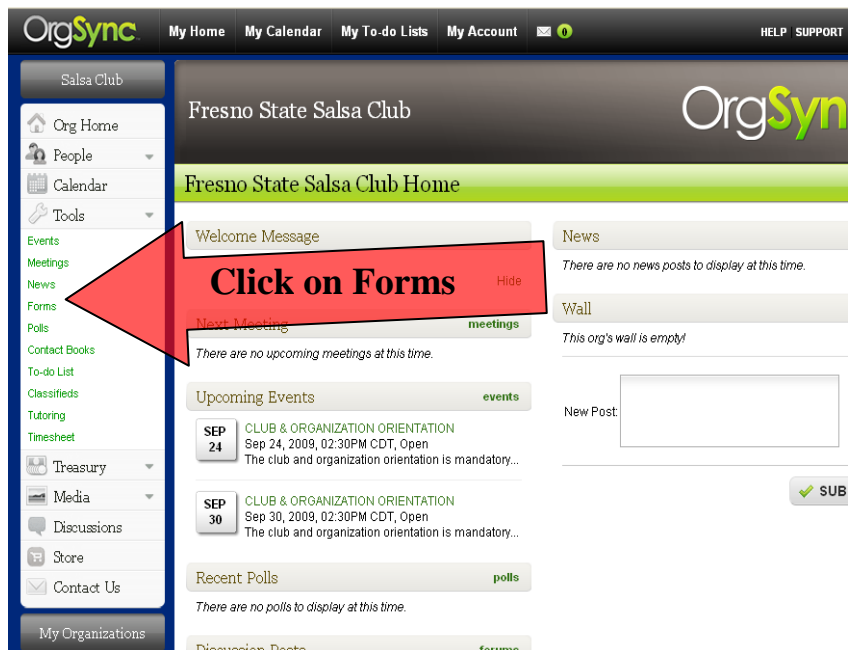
OrgSync My Home My Calendar My To-do Lists My Account 0 HELP SUPPORT

Salsa Club

Org Home
People
Calendar
Tools
Events
Meetings
News
Forms
Polls
Contact Books
To-do List
Classifieds
Tutoring
Timesheet
Treasury
Media
Discussions
Store
Contact Us

My Organizations

Fresno State Salsa Club

OrgSyn

Fresno State Salsa Club Home

Welcome Message

Click on Forms

Hide

Next Meeting meetings

There are no upcoming meetings at this time.

Upcoming Events events

SEP 24 CLUB & ORGANIZATION ORIENTATION
Sep 24, 2009, 02:30PM CDT, Open
The club and organization orientation is mandatory...

SEP 30 CLUB & ORGANIZATION ORIENTATION
Sep 30, 2009, 02:30PM CDT, Open
The club and organization orientation is mandatory...

Recent Polls polls

There are no polls to display at this time.

Discussion Posts forums

News

There are no news posts to display at this time.

Wall

This org's wall is empty!

New Post:

SUB